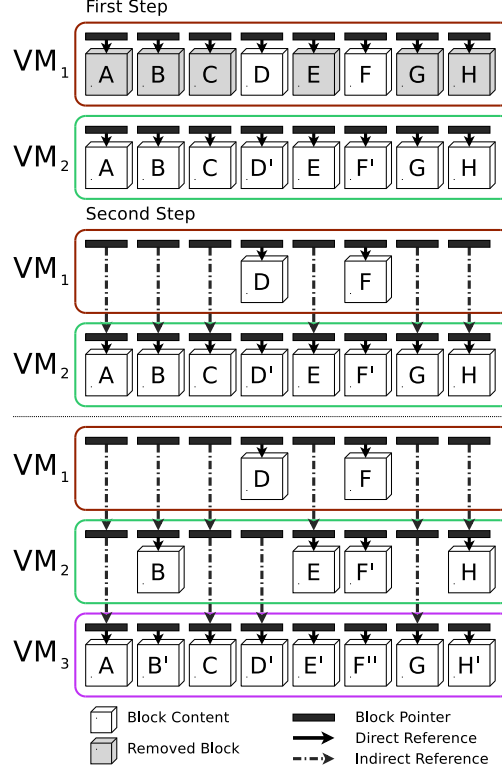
First Step

$VM_1$ A B C D E F G H

$VM_2$ A B C D' E F' G H

Second Step

$VM_1$ D F

$VM_2$ A B C D' E F' G H

$VM_1$ D F

$VM_2$ B E F' H

$VM_3$ A B' C D' E' F'' G H'

Block Content
Removed Block
Block Pointer
Direct Reference
Indirect Reference